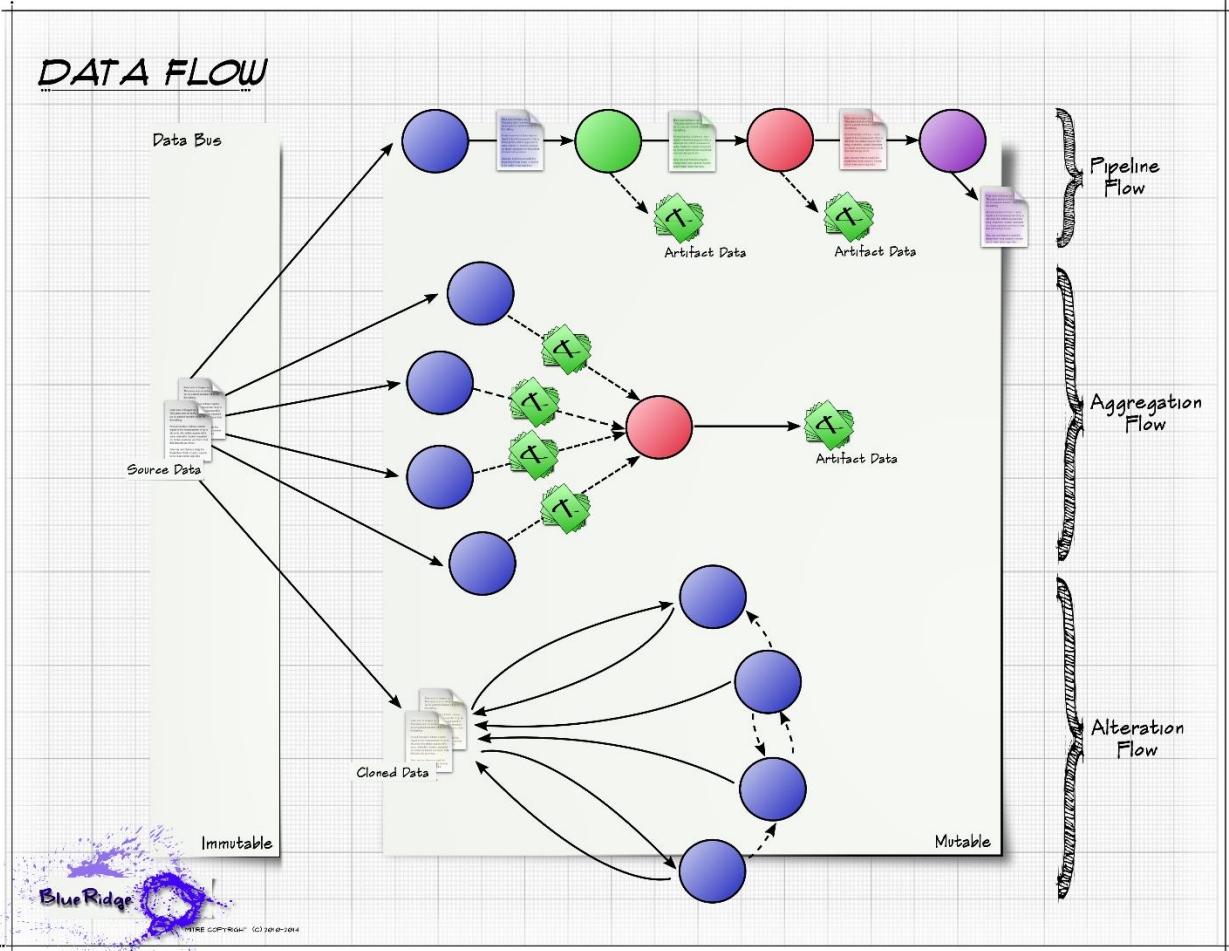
DATA FLOW

Data Bus

Pipeline Flow

Artifact Data

Artifact Data

Aggregation Flow

Source Data

Artifact Data

Alteration Flow

Cloned Data

Immutable

Mutable

BlueRidge

MITRE COPYRIGHT (C) 2010-2014